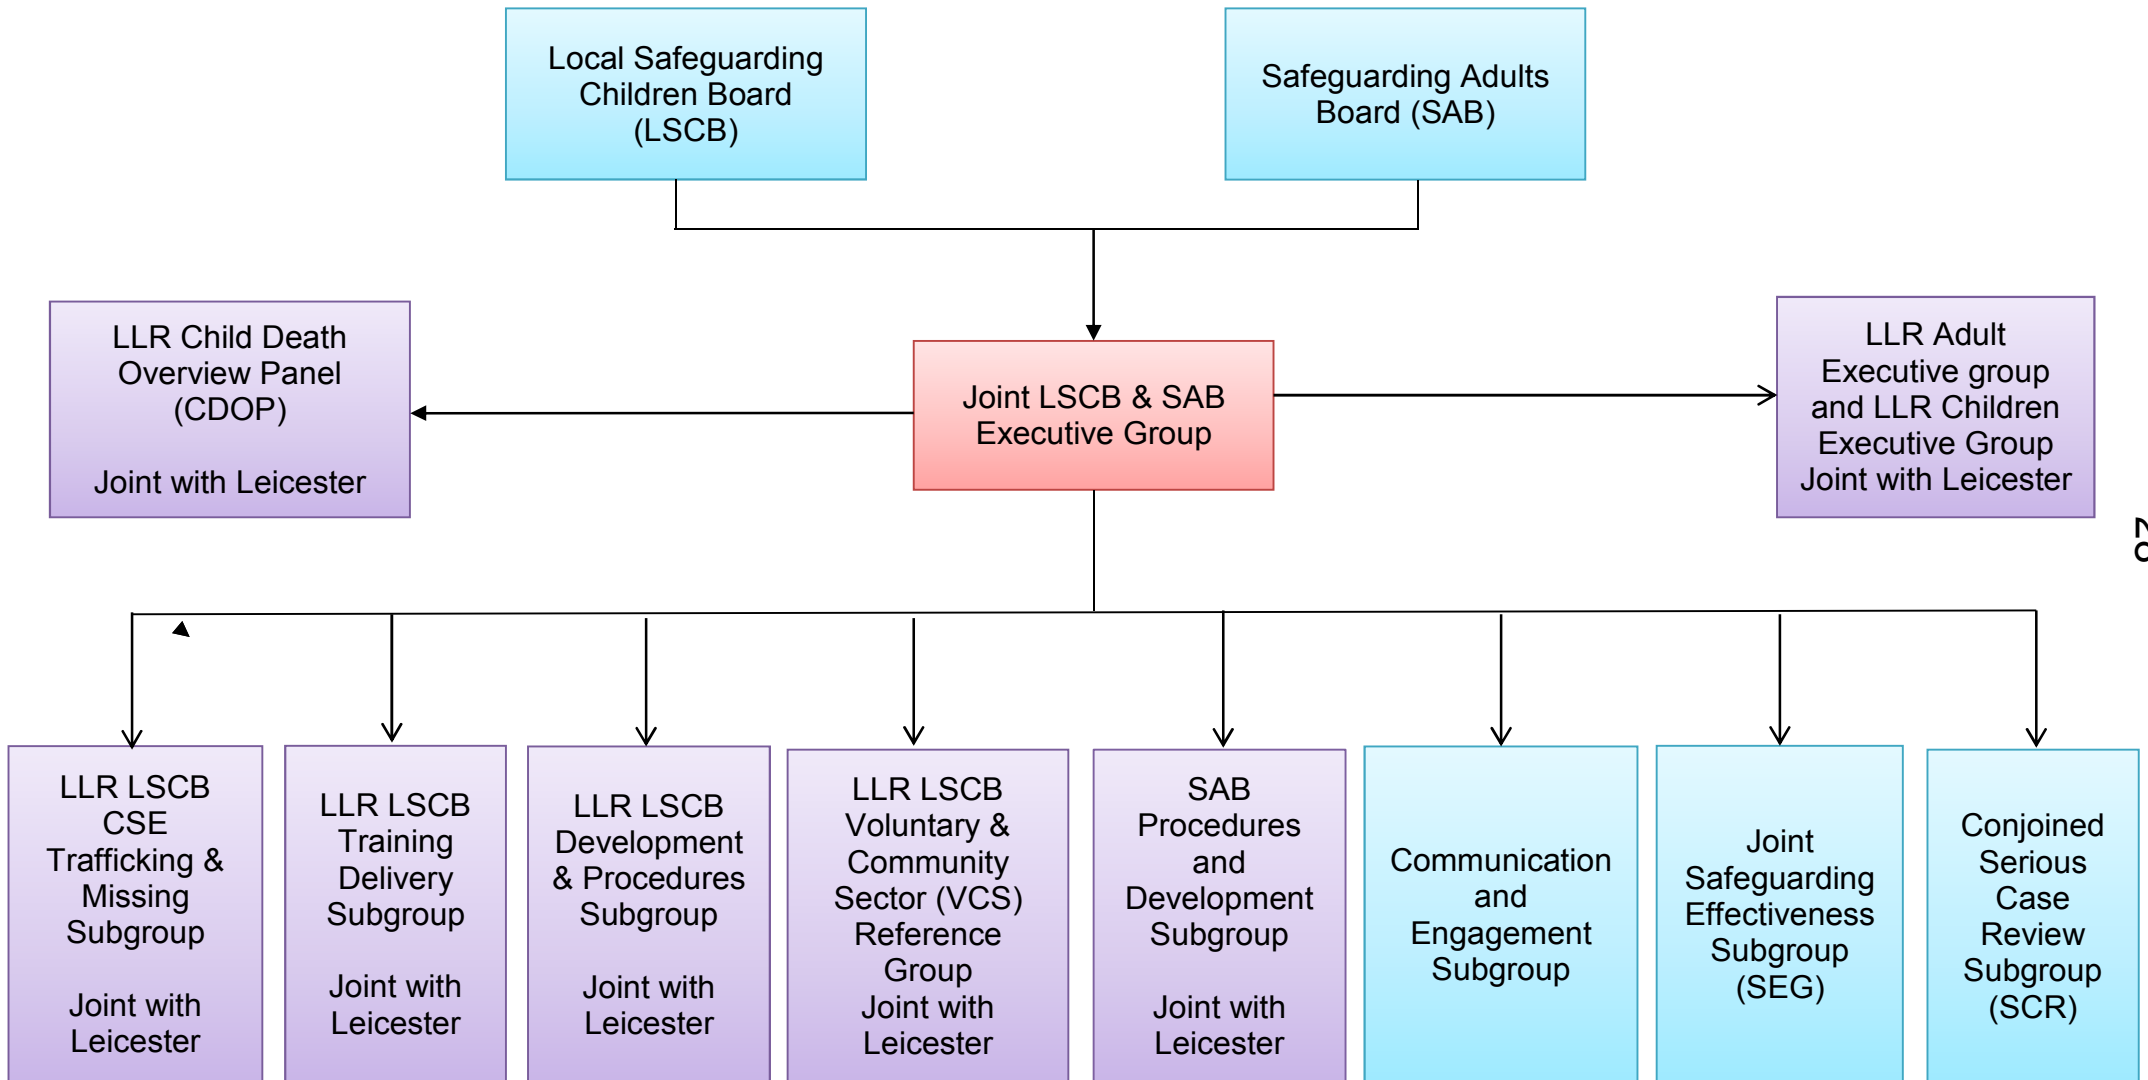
Local Safeguarding Children Board (LSCB)

Safeguarding Adults Board (SAB)

LLR Child Death Overview Panel (CDOP)

Joint with Leicester

Joint LSCB & SAB Executive Group

LLR Adult Executive group and LLR Children Executive Group Joint with Leicester

LLR LSCB CSE Trafficking & Missing Subgroup

Joint with Leicester

LLR LSCB Training Delivery Subgroup

Joint with Leicester

LLR LSCB Development & Procedures Subgroup

Joint with Leicester

LLR LSCB Voluntary & Community Sector (VCS) Reference Group Joint with Leicester

SAB Procedures and Development Subgroup

Joint with Leicester

Communication and Engagement Subgroup

Joint Safeguarding Effectiveness Subgroup (SEG)

Conjoined Serious Case Review Subgroup (SCR)